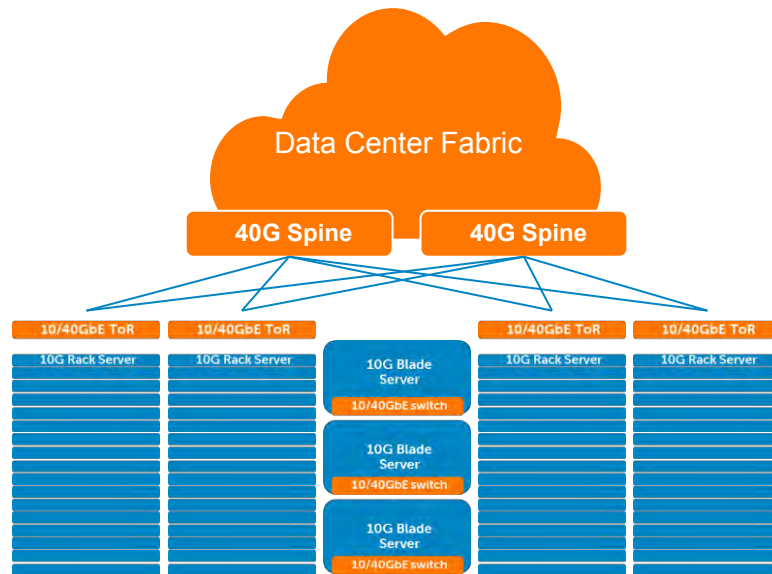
Data Center Fabric

40G Spine

40G Spine

10/40GbE ToR

10G Rack Server

10/40GbE ToR

10G Rack Server

10G Blade Server

10/40GbE switch

10G Blade Server

10/40GbE switch

10G Blade Server

10/40GbE switch

10/40GbE ToR

10G Rack Server

10/40GbE ToR

10G Rack Server